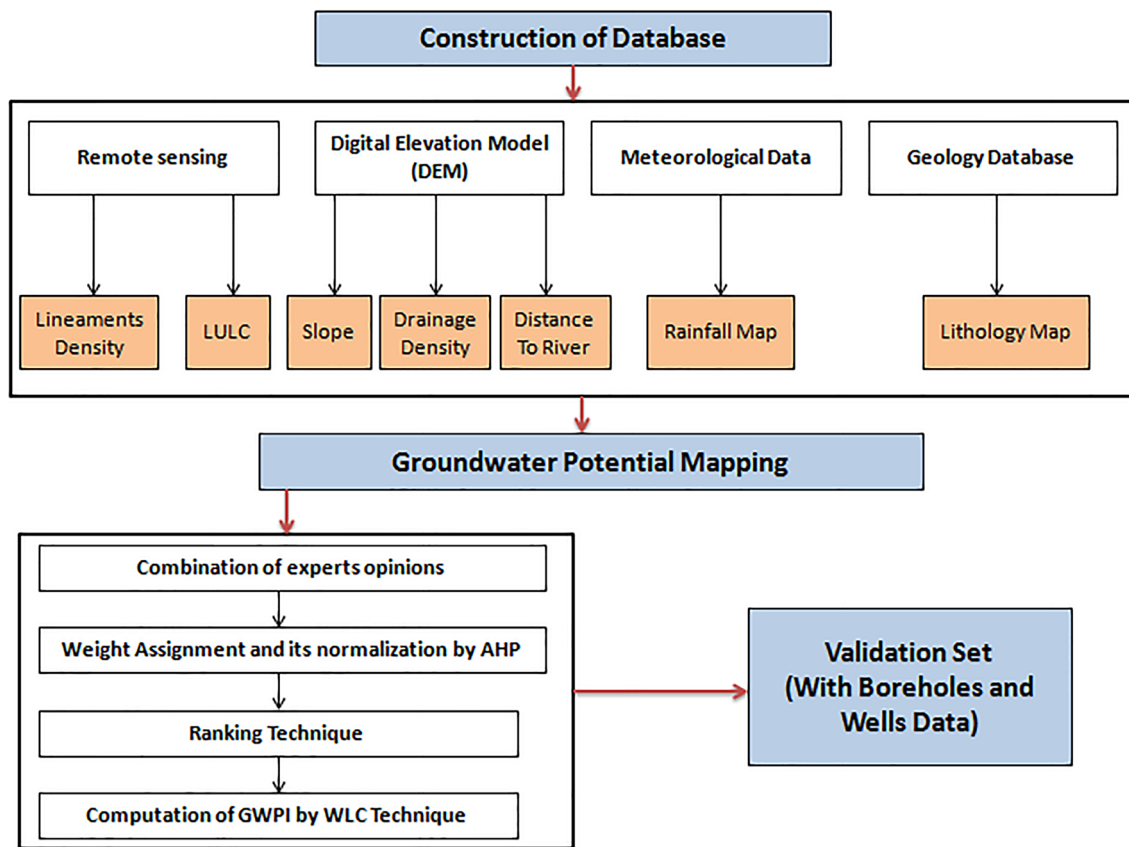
Construction of Database

Remote sensing

Digital Elevation Model (DEM)

Meteorological Data

Geology Database

Lineaments Density

LULC

Slope

Drainage Density

Distance To River

Rainfall Map

Lithology Map

Groundwater Potential Mapping

Combination of experts opinions

Weight Assignment and its normalization by AHP

Ranking Technique

Computation of GWPI by WLC Technique

Validation Set (With Boreholes and Wells Data)